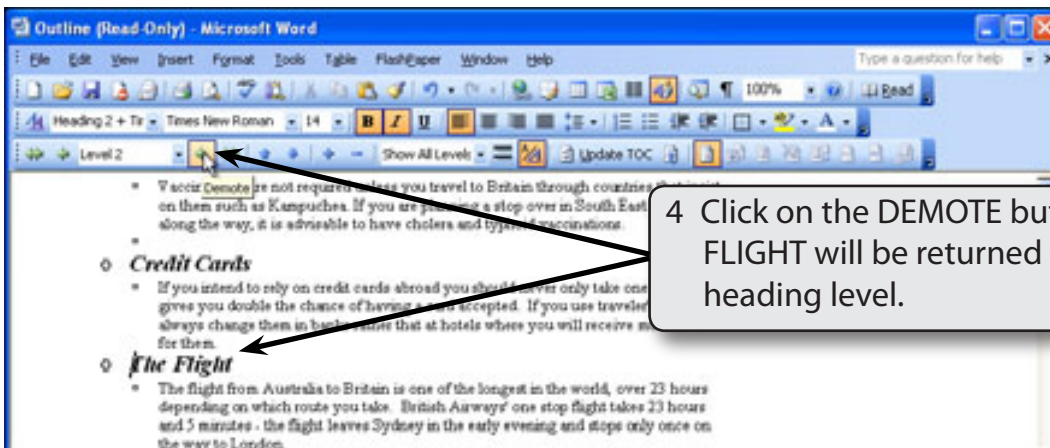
Outline (Read-Only) - Microsoft Word

File Edit View Insert Format Tools Table FlashPaper Window Help

Type a question for help

100% Read

Heading 2 + Tir Times New Roman 14 B I U

Level 2 Show All Levels Update TOC

▪ Vaccir Demote re not required unless you travel to Britain through countries that insist on them such as Kampuchea. If you are planning a stop over in South East along the way, it is advisable to have cholera and typhoid vaccinations.

▪

o Credit Cards

▪ If you intend to rely on credit cards abroad you should never only take one gives you double the chance of having a card accepted. If you use traveler always change them in banks rather that at hotels where you will receive m for them.

o The Flight

▪ The flight from Australia to Britain is one of the longest in the world, over 23 hours depending on which route you take. British Airways' one stop flight takes 23 hours and 5 minutes - the flight leaves Sydney in the early evening and stops only once on the way to London.

4 Click on the DEMOTE bu FLIGHT will be returned heading level.